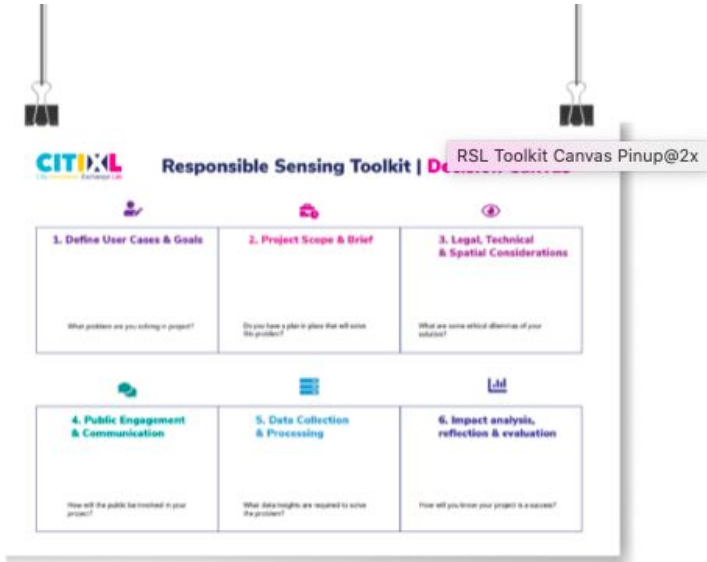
CITIXL

City Innovation Exchange Lab

Responsible Sensing Toolkit | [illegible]

RSL Toolkit Canvas Pinup@2x

1. Define User Cases & Goals

What problem are you solving in project?

2. Project Scope & Brief

Do you have a plan in place that will solve this problem?

3. Legal, Technical & Spatial Considerations

What are some ethical dilemmas of your solution?

4. Public Engagement & Communication

How will the public be involved in your project?

5. Data Collection & Processing

What data insights are required to solve the problem?

6. Impact analysis, reflection & evaluation

How will you know your project is a success?